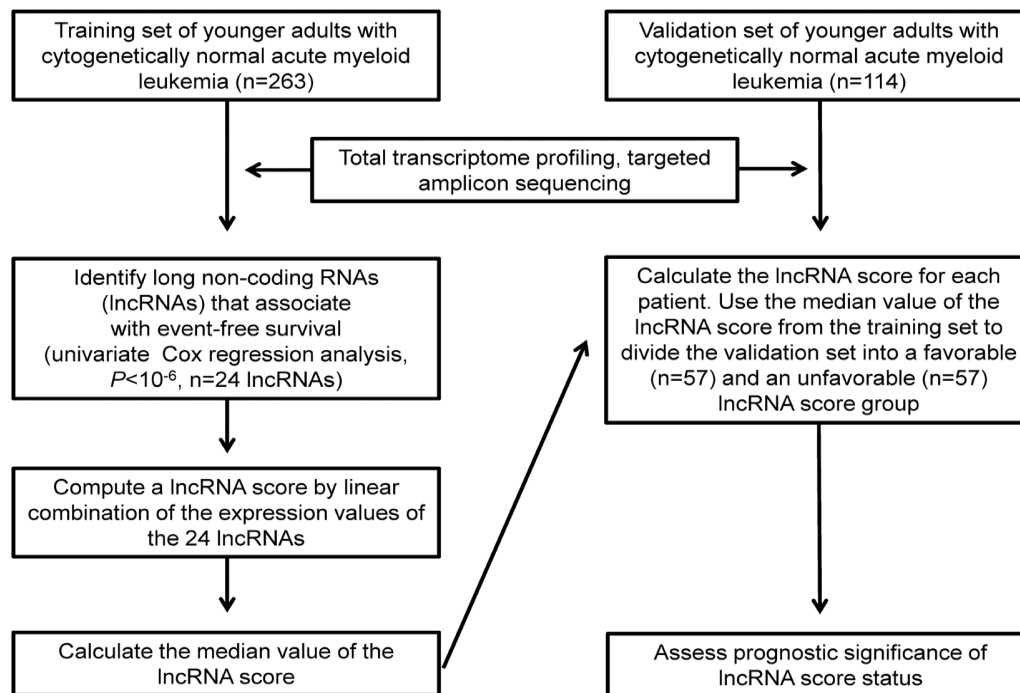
Training set of younger adults with cytogenetically normal acute myeloid leukemia (n=263)

Validation set of younger adults with cytogenetically normal acute myeloid leukemia (n=114)

Total transcriptome profiling, targeted amplicon sequencing

Identify long non-coding RNAs (lncRNAs) that associate with event-free survival (univariate Cox regression analysis, $P<10^{-6}$, n=24 lncRNAs)

Calculate the lncRNA score for each patient. Use the median value of the lncRNA score from the training set to divide the validation set into a favorable (n=57) and an unfavorable (n=57) lncRNA score group

Compute a lncRNA score by linear combination of the expression values of the 24 lncRNAs

Calculate the median value of the lncRNA score

Assess prognostic significance of lncRNA score status